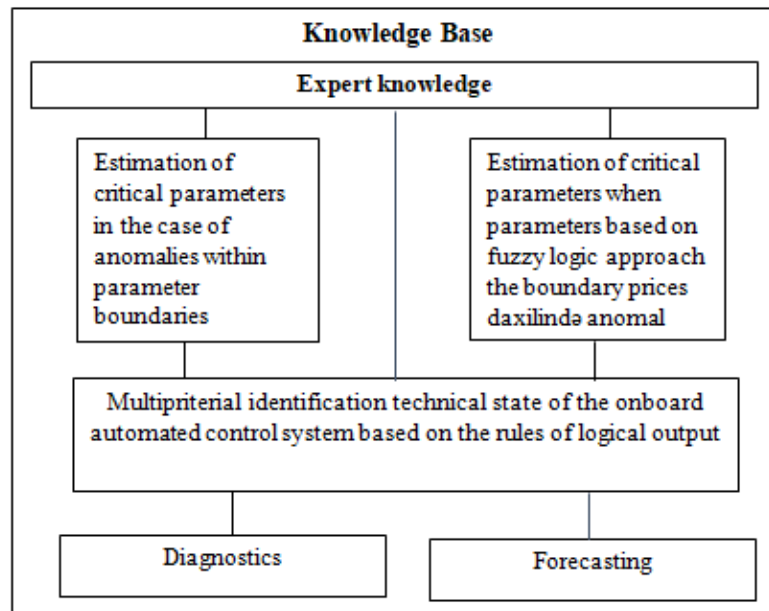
Knowledge Base

Expert knowledge

Estimation of critical parameters in the case of anomalies within parameter boundaries

Estimation of critical parameters when parameters based on fuzzy logic approach the boundary prices daxilində anomal

Multipriterial identification technical state of the onboard automated control system based on the rules of logical output

Diagnostics

Forecasting